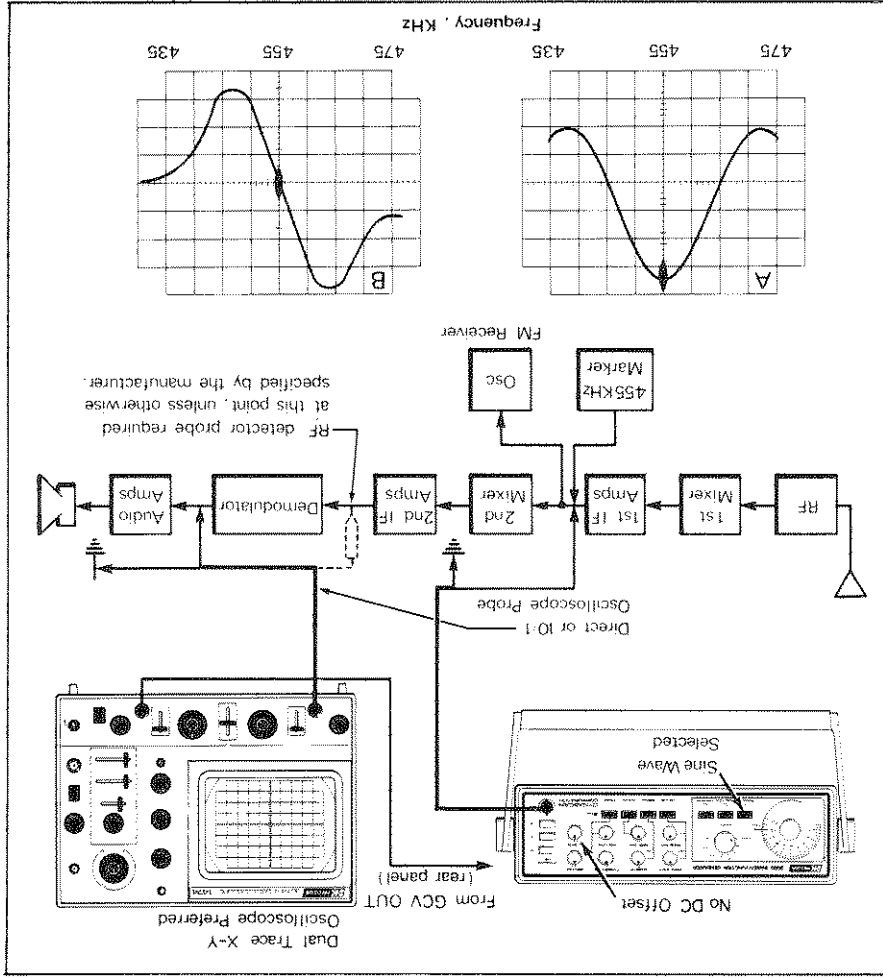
Dual Trace X-Y Oscilloscope Preferred

No DC Offset

Sine Wave Selected

From GCV OUT (rear panel)

Direct or 10:1 Oscilloscope Probe

RF

1st Mixer

1st IF Amps

2nd Mixer

2nd IF Amps

Demodulator

Audio Amps

RF detector probe required at this point, unless otherwise specified by the manufacturer.

455KHz Marker

Osc

FM Receiver

A

B

475

455

435

475

455

435

Frequency, KHz